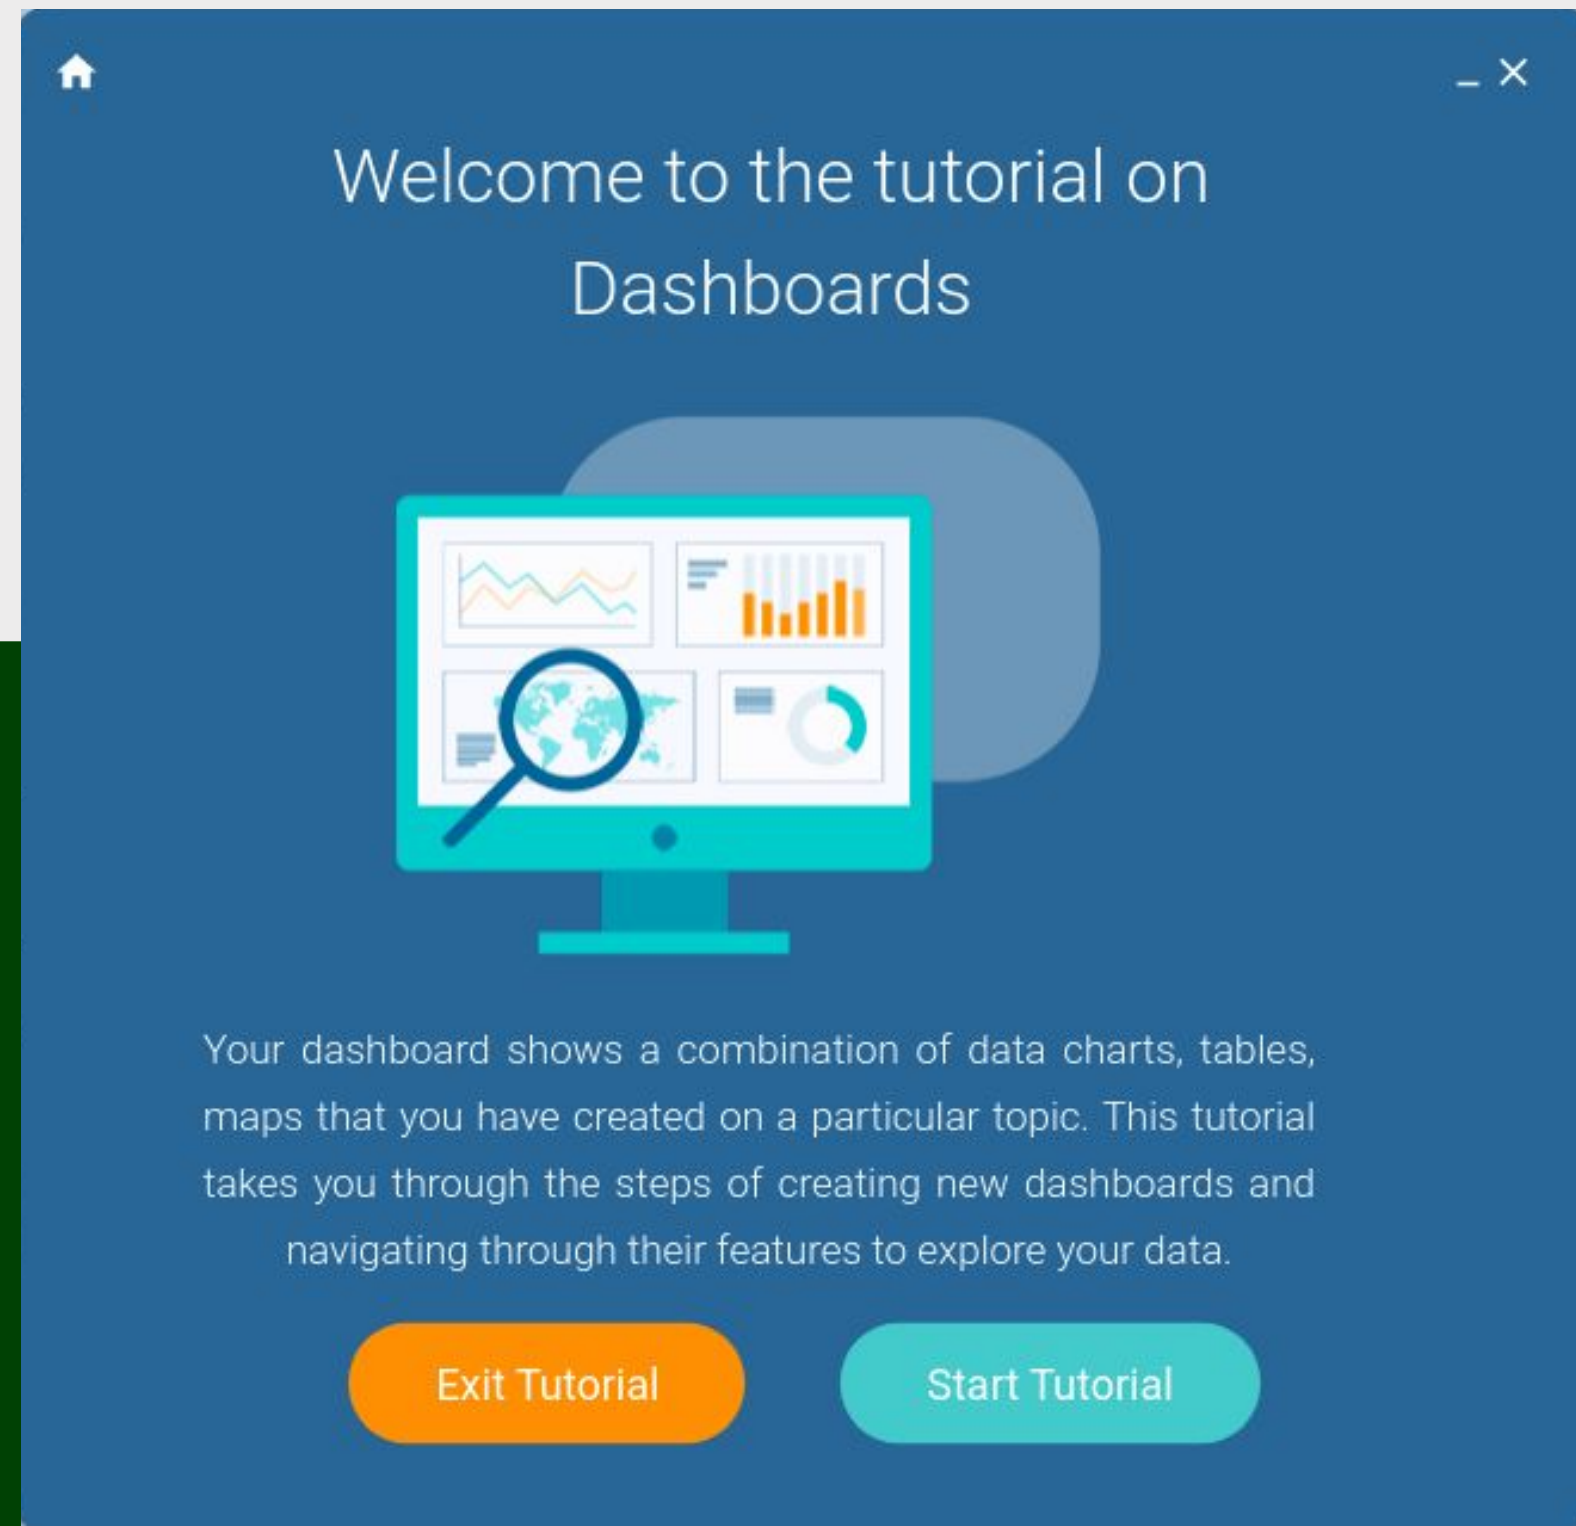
Welcome to the tutorial on Dashboards

Your dashboard shows a combination of data charts, tables, maps that you have created on a particular topic. This tutorial takes you through the steps of creating new dashboards and navigating through their features to explore your data.

Exit Tutorial

Start Tutorial